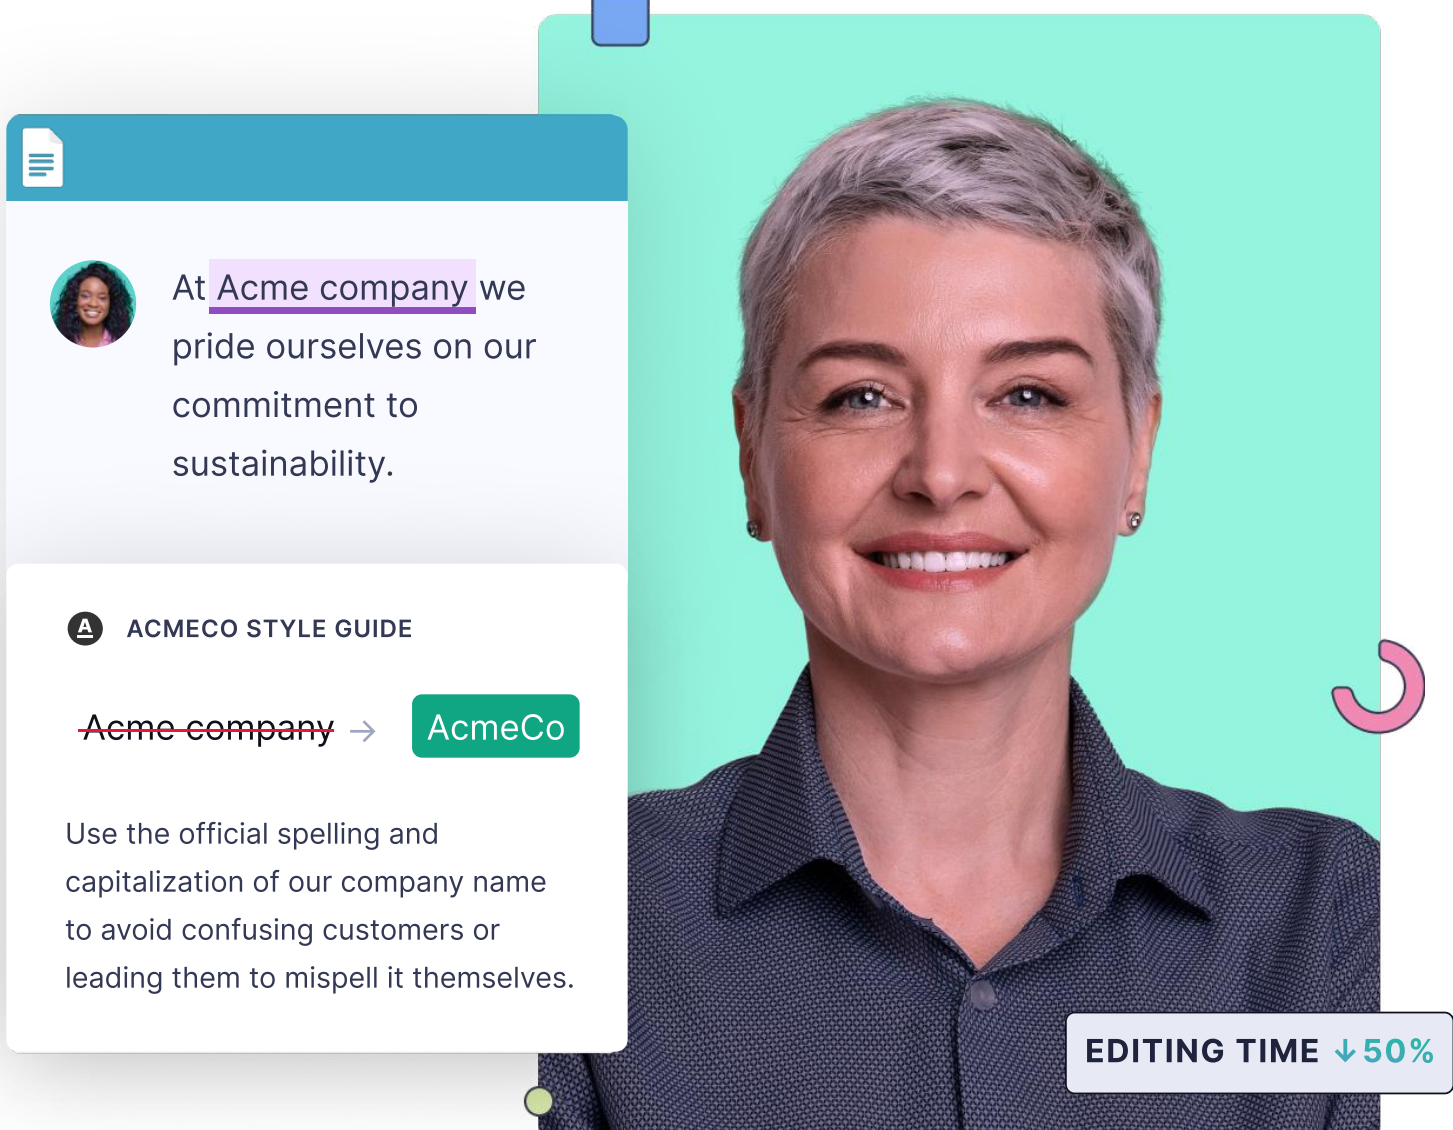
At Acme company we pride ourselves on our commitment to sustainability.

A ACMECO STYLE GUIDE

~~Acme company~~ → AcmeCo

Use the official spelling and capitalization of our company name to avoid confusing customers or leading them to mispell it themselves.

EDITING TIME ↓50%